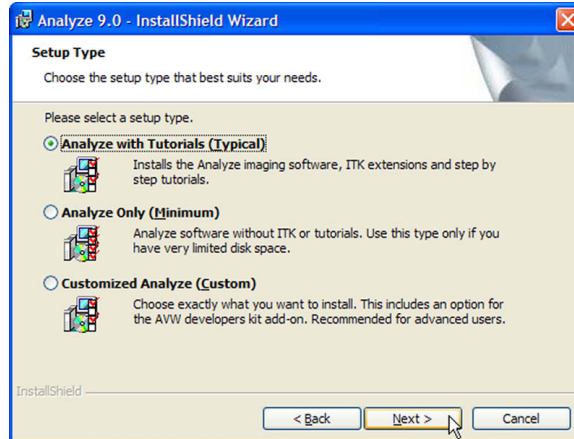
Analyze 9.0 - InstallShield Wizard

Setup Type

Choose the setup type that best suits your needs.

Please select a setup type.

Analyze with Tutorials (Typical)

Installs the Analyze imaging software, ITK extensions and step by step tutorials.

Analyze Only (Minimum)

Analyze software without ITK or tutorials. Use this type only if you have very limited disk space.

Customized Analyze (Custom)

Choose exactly what you want to install. This includes an option for the AVW developers kit add-on. Recommended for advanced users.

InstallShield

< Back

Next >

Cancel